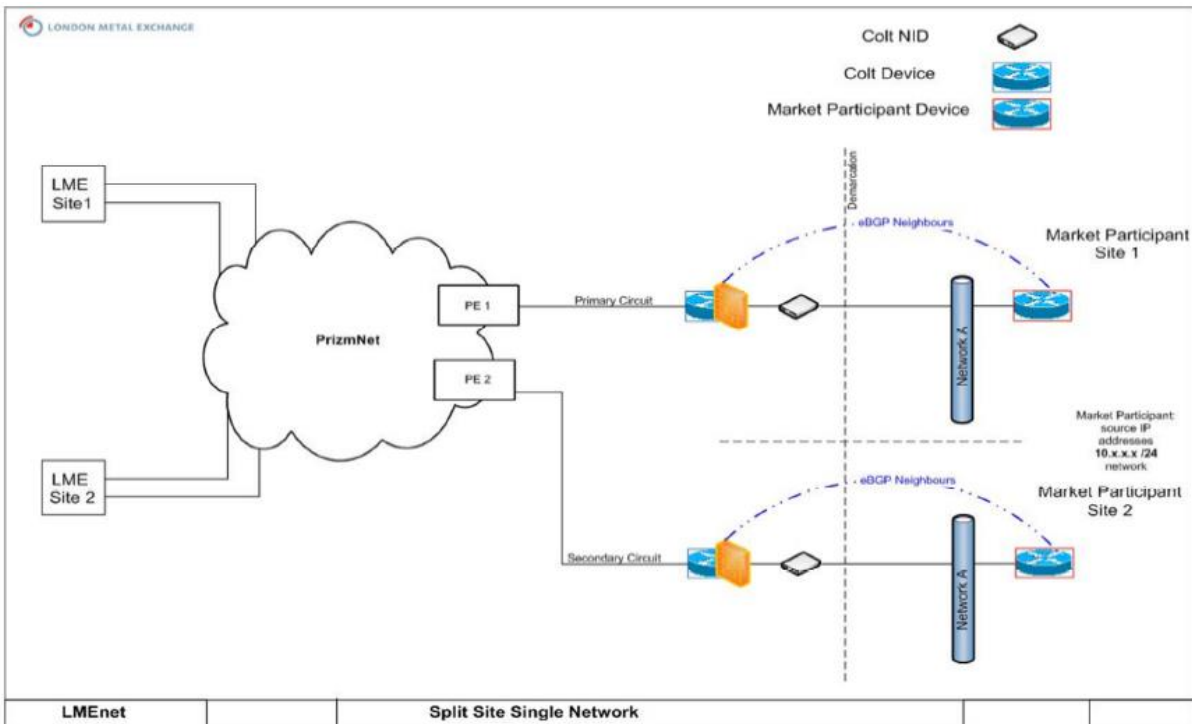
LONDON METAL EXCHANGE

Colt NID

Colt Device

Market Participant Device

LME Site1

LME Site 2

PrizmNet

PE 1

PE 2

Primary Circuit

Secondary Circuit

Demarcation

eBGP Neighbours

Market Participant Site 1

Network A

Market Participant source IP addresses 10.x.x.x /24 network

eBGP Neighbours

Market Participant Site 2

Network A

| LMEnet | | Split Site Single Network | | |
|---|---|---|---|---|